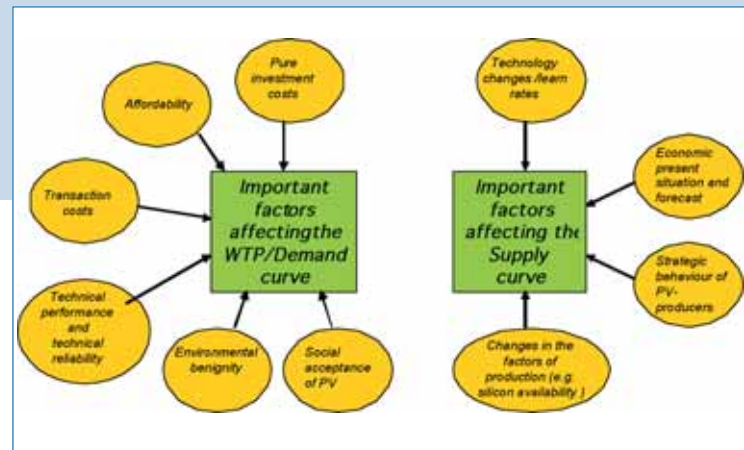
Affordability

Pure investment costs

Transaction costs

Important factors affectingthe WTP/Demand curve

Technical performance and technical reliability

Environmental benignity

Social acceptance of PV

Technology changes /learn rates

Economic present situation and forecast

Important factors affecting the Supply curve

Strategic behaviour of PV-producers

Changes in the factors of production (e.g. silicon availability )